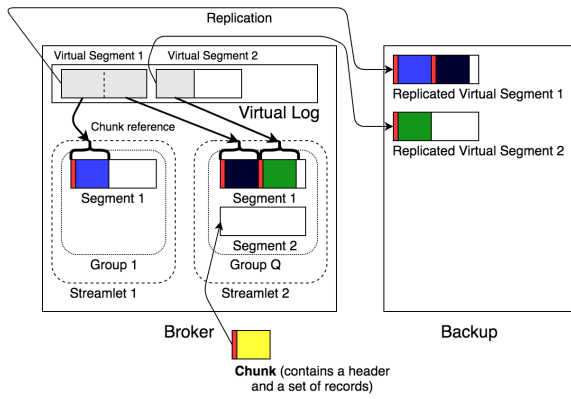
Replication

Virtual Segment 1

Virtual Segment 2

Virtual Log

Chunk reference

Segment 1

Group 1

Streamlet 1

Segment 1

Segment 2

Group Q

Streamlet 2

Broker

Replicated Virtual Segment 1

Replicated Virtual Segment 2

Backup

**Chunk** (contains a header and a set of records)